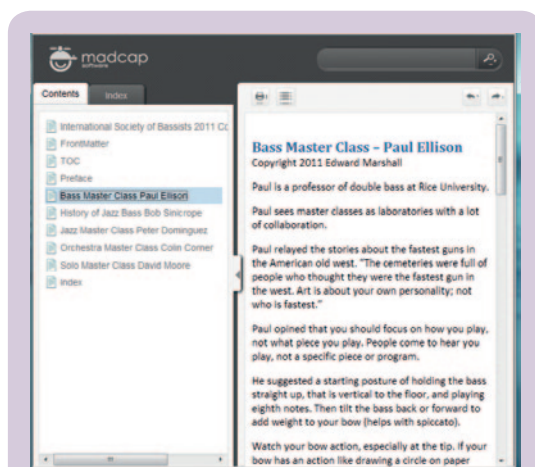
madcap
software

Contents
Index

International Society of Bassists 2011 Cc
FrontMatter
TOC
Preface
Bass Master Class Paul Ellison
History of Jazz Bass Bob Sinicrope
Jazz Master Class Peter Dominguez
Orchestra Master Class Colin Corner
Solo Master Class David Moore
Index

Bass Master Class – Paul Ellison
Copyright 2011 Edward Marshall

Paul is a professor of double bass at Rice University.

Paul sees master classes as laboratories with a lot of collaboration.

Paul relayed the stories about the fastest guns in the American old west. "The cemeteries were full of people who thought they were the fastest gun in the west. Art is about your own personality; not who is fastest."

Paul opined that you should focus on how you play, not what piece you play. People come to hear you play, not a specific piece or program.

He suggested a starting posture of holding the bass straight up, that is vertical to the floor, and playing eighth notes. Then tilt the bass back or forward to add weight to your bow (helps with spiccato).

Watch your bow action, especially at the tip. If your bow has an action like drawing a circle on paper